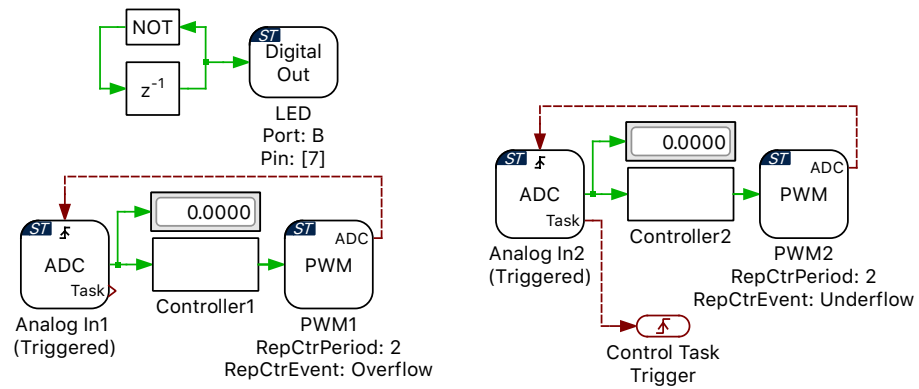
NOT

$z^{-1}$

ST
Digital Out

LED
Port: B
Pin: [7]

ST
ADC
Task

Analog In1
(Triggered)

0.0000

Controller1

ST
ADC
PWM

PWM1
RepCtrPeriod: 2
RepCtrEvent: Overflow

ST
ADC
Task

Analog In2
(Triggered)

0.0000

Controller2

ST
ADC
PWM

PWM2
RepCtrPeriod: 2
RepCtrEvent: Underflow

Control Task
Trigger